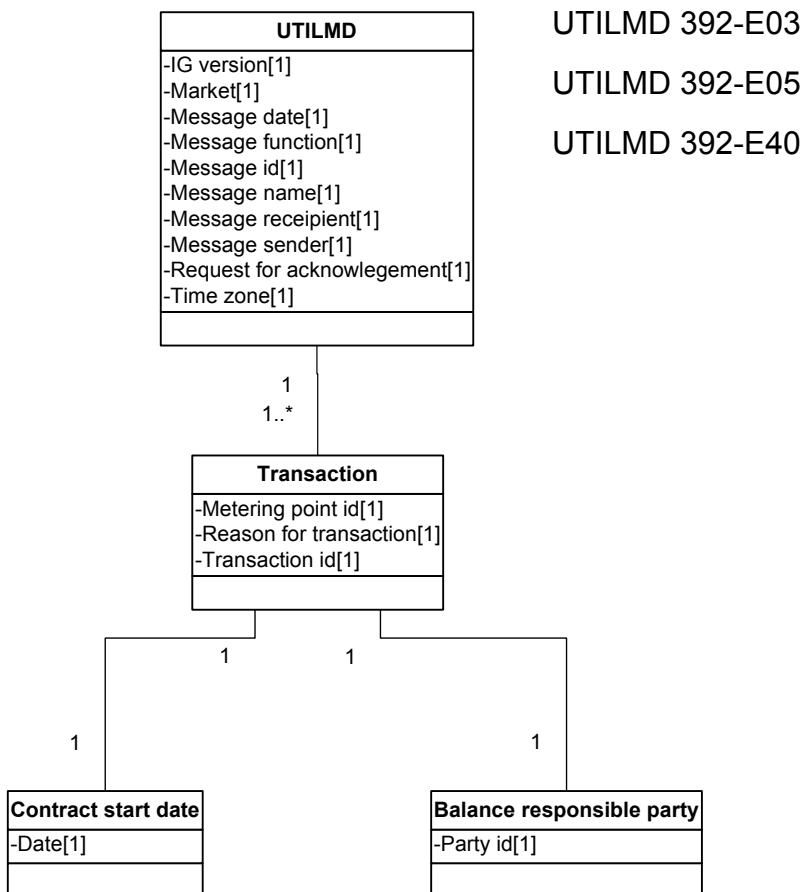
UTILMD
-IG version[1]
-Market[1]
-Message date[1]
-Message function[1]
-Message id[1]
-Message name[1]
-Message receipient[1]
-Message sender[1]
-Request for acknowlegement[1]
-Time zone[1]

UTILMD 392-E03

UTILMD 392-E05

UTILMD 392-E40

1

1..*

Transaction
-Metering point id[1]
-Reason for transaction[1]
-Transaction id[1]

1

1

1

1

Contract start date
-Date[1]

Balance responsible party
-Party id[1]